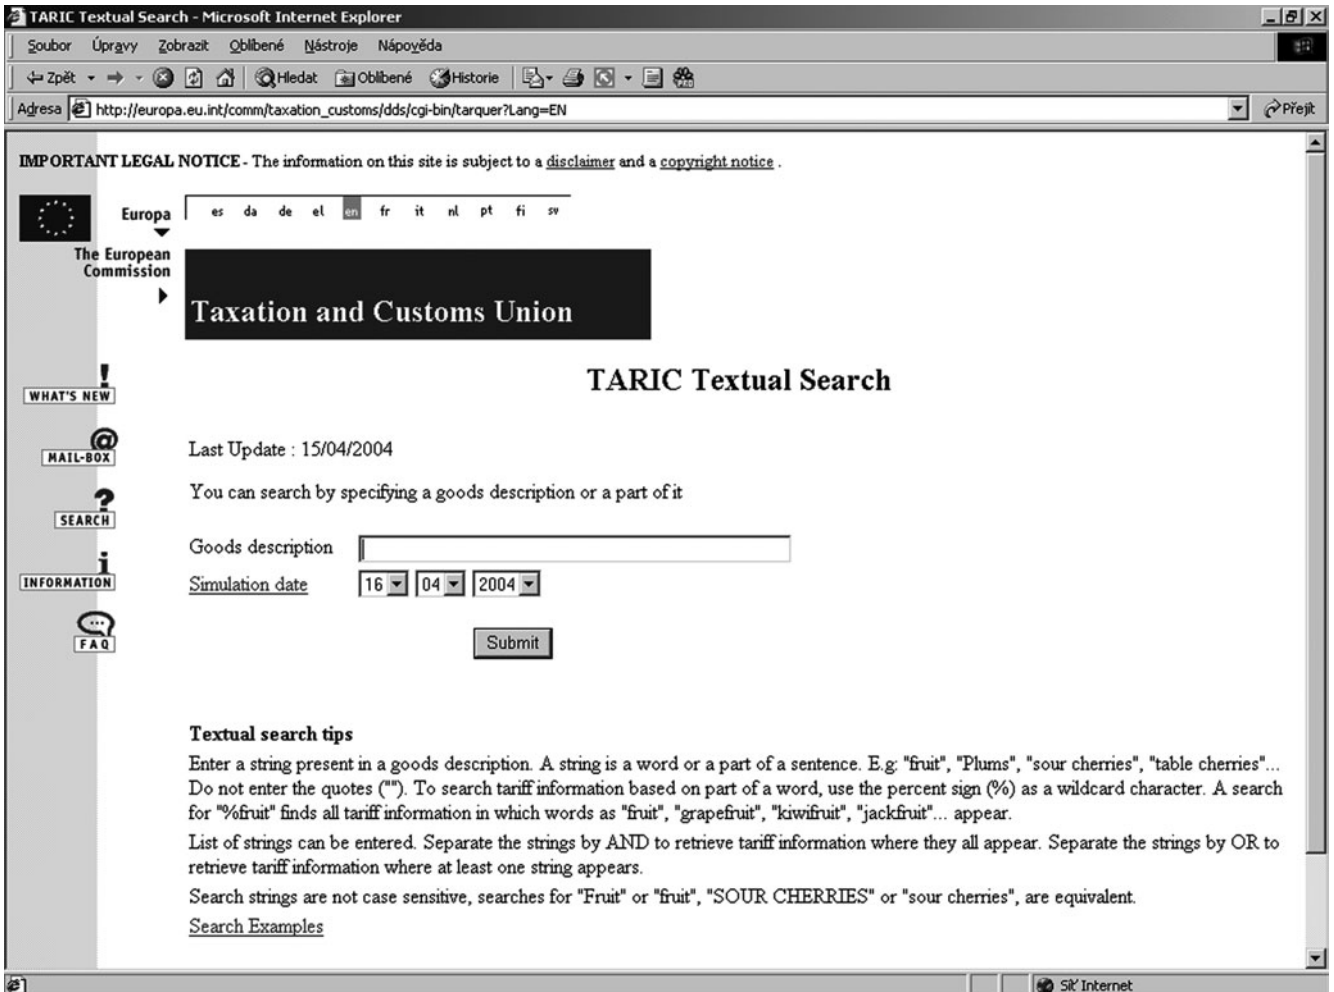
TARIC Textual Search - Microsoft Internet Explorer

Soubor Úpravy Zobrazit Oblíbené Nástroje Nápověda

Zpět Hledat Oblíbené Historie

Adresa http://europa.eu.int/comm/taxation_customs/dds/cgi-bin/tarquer?Lang=EN Přejít

IMPORTANT LEGAL NOTICE - The information on this site is subject to a disclaimer and a copyright notice .

Europa

es da de el en fr it nl pt fi sv

The European Commission

Taxation and Customs Union

WHAT'S NEW

MAIL-BOX

SEARCH

INFORMATION

FAQ

TARIC Textual Search

Last Update : 15/04/2004

You can search by specifying a goods description or a part of it

Goods description

Simulation date 16 04 2004

Submit

Textual search tips

Enter a string present in a goods description. A string is a word or a part of a sentence. E.g: "fruit", "Plums", "sour cherries", "table cherries"... Do not enter the quotes (""). To search tariff information based on part of a word, use the percent sign (%) as a wildcard character. A search for "%fruit" finds all tariff information in which words as "fruit", "grapefruit", "kiwifruit", "jackfruit"... appear.

List of strings can be entered. Separate the strings by AND to retrieve tariff information where they all appear. Separate the strings by OR to retrieve tariff information where at least one string appears.

Search strings are not case sensitive, searches for "Fruit" or "fruit", "SOUR CHERRIES" or "sour cherries", are equivalent.

Search Examples

Síť Internet